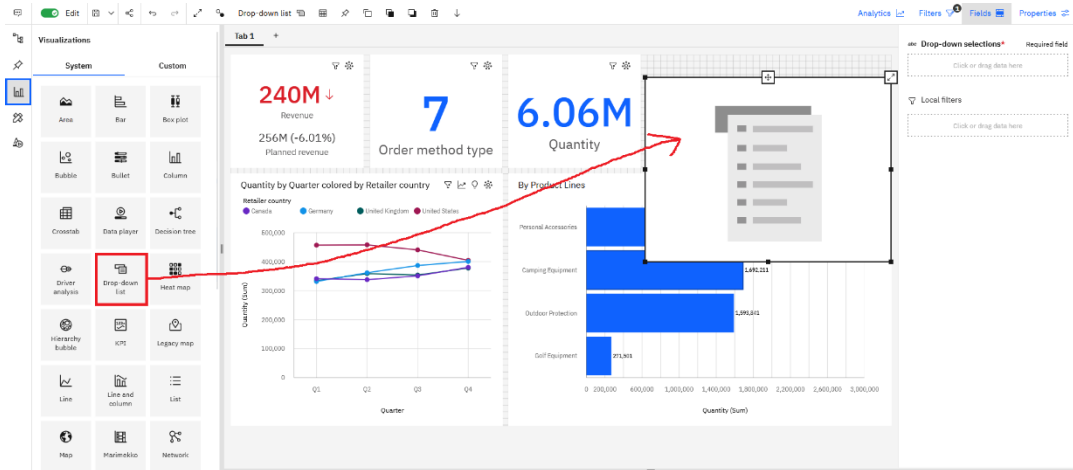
Edit

Drop-down list

Analytics Filters 1 Fields Properties

Visualizations

System Custom

Area
Bar
Box plot
Bubble
Bullet
Column
Crosstab
Data player
Decision tree
Driver analysis
Drop-down list
Heat map
Hierarchy bubble
KPI
Legacy map
Line
Line and column
List
Map
Marimekko
Network

Tab 1 +

240M ↓
Revenue
256M (-6.01%)
Planned revenue

7
Order method type

6.06M
Quantity

Quantity by Quarter colored by Retailer country

Retailer country
Canada Germany United Kingdom United States

500,000
400,000
300,000
200,000
100,000
0

Quantity (Sum)

Q1 Q2 Q3 Q4

Quarter

By Product Lines

Personal Accessories
Camping Equipment
Outdoor Protection
Golf Equipment

1,692,211
1,591,841
271,901

0 200,000 600,000 1,000,000 1,400,000 1,800,000 2,200,000 2,600,000 3,000,000

Quantity (Sum)

abc Drop-down selections* Required field
Click or drag data here

Local filters
Click or drag data here